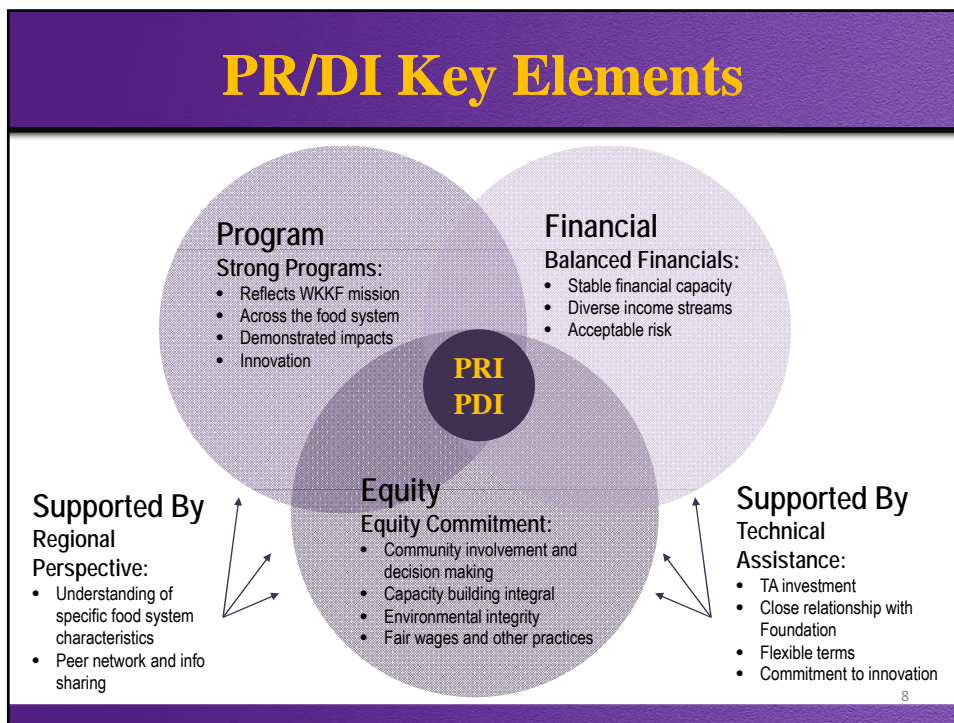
PR/DI Key Elements

Program
Strong Programs:
- Reflects WKKF mission
- Across the food system
- Demonstrated impacts
- Innovation

Financial
Balanced Financials:
- Stable financial capacity
- Diverse income streams
- Acceptable risk

PRI
PDI

Equity
Equity Commitment:
- Community involvement and decision making
- Capacity building integral
- Environmental integrity
- Fair wages and other practices

Supported By
Regional Perspective:
- Understanding of specific food system characteristics
- Peer network and info sharing

Supported By
Technical Assistance:
- TA investment
- Close relationship with Foundation
- Flexible terms
- Commitment to innovation

8